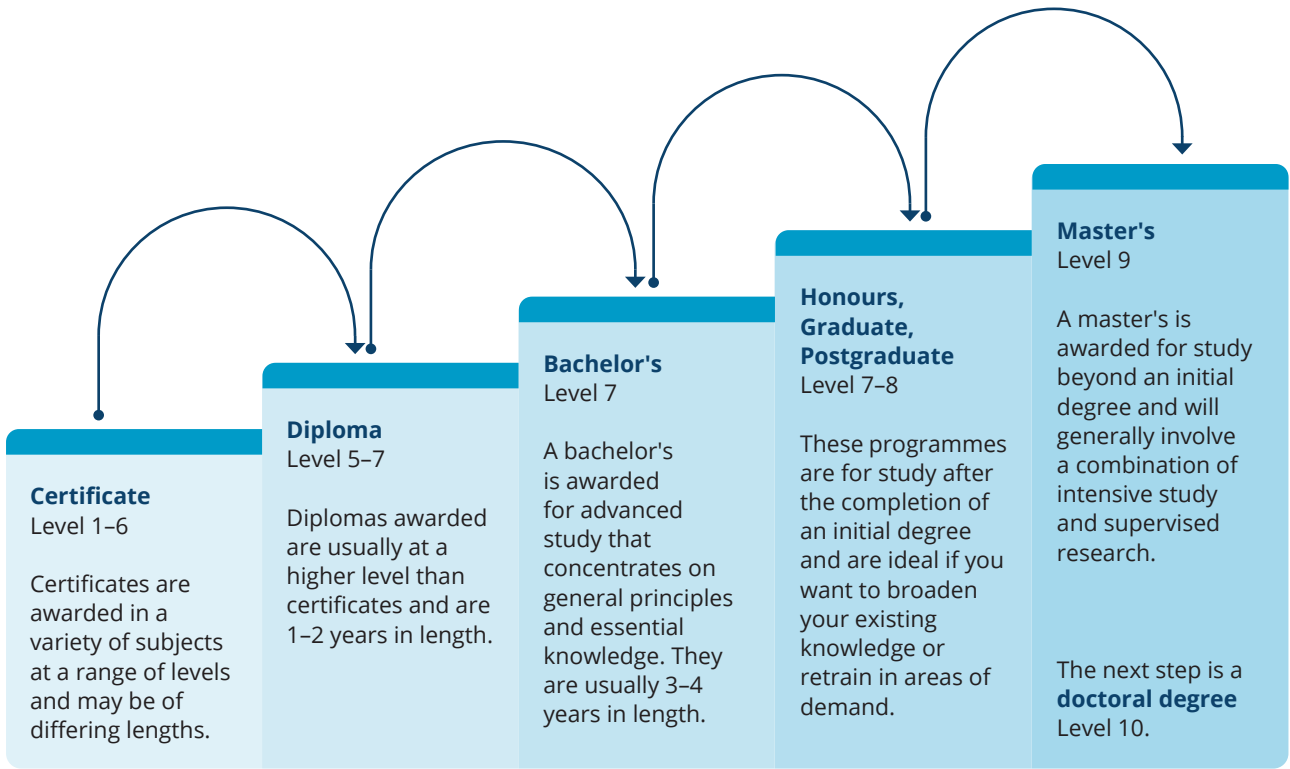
**Certificate**
Level 1–6

Certificates are awarded in a variety of subjects at a range of levels and may be of differing lengths.

**Diploma**
Level 5–7

Diplomas awarded are usually at a higher level than certificates and are 1–2 years in length.

**Bachelor's**
Level 7

A bachelor's is awarded for advanced study that concentrates on general principles and essential knowledge. They are usually 3–4 years in length.

**Honours, Graduate, Postgraduate**
Level 7–8

These programmes are for study after the completion of an initial degree and are ideal if you want to broaden your existing knowledge or retrain in areas of demand.

**Master's**
Level 9

A master's is awarded for study beyond an initial degree and will generally involve a combination of intensive study and supervised research.

The next step is a **doctoral degree** Level 10.